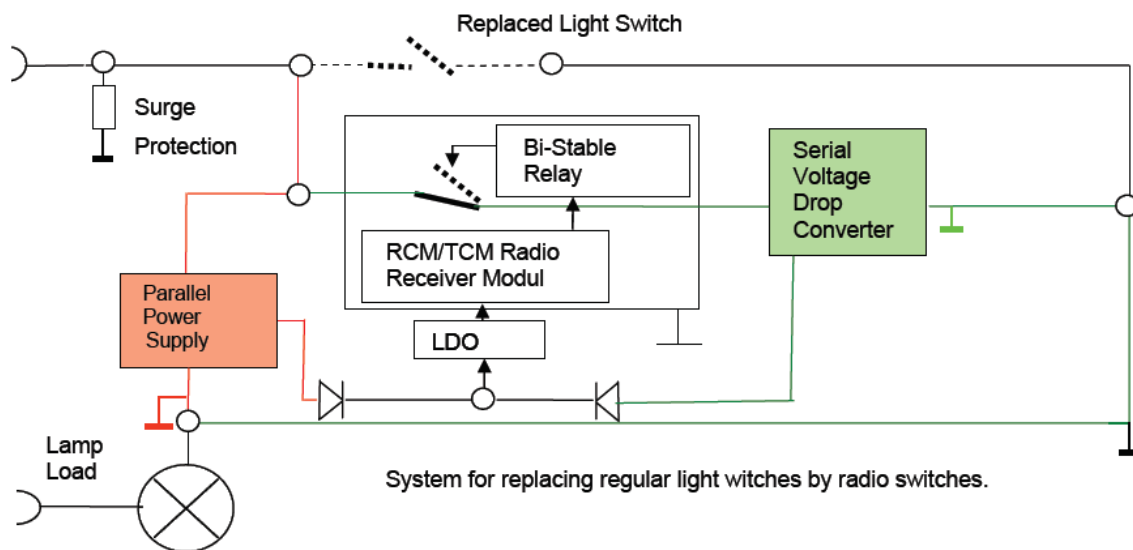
Replaced Light Switch

Surge Protection

Bi-Stable Relay

Serial Voltage Drop Converter

RCM/TCM Radio Receiver Modul

Parallel Power Supply

LDO

Lamp Load

System for replacing regular light witches by radio switches.